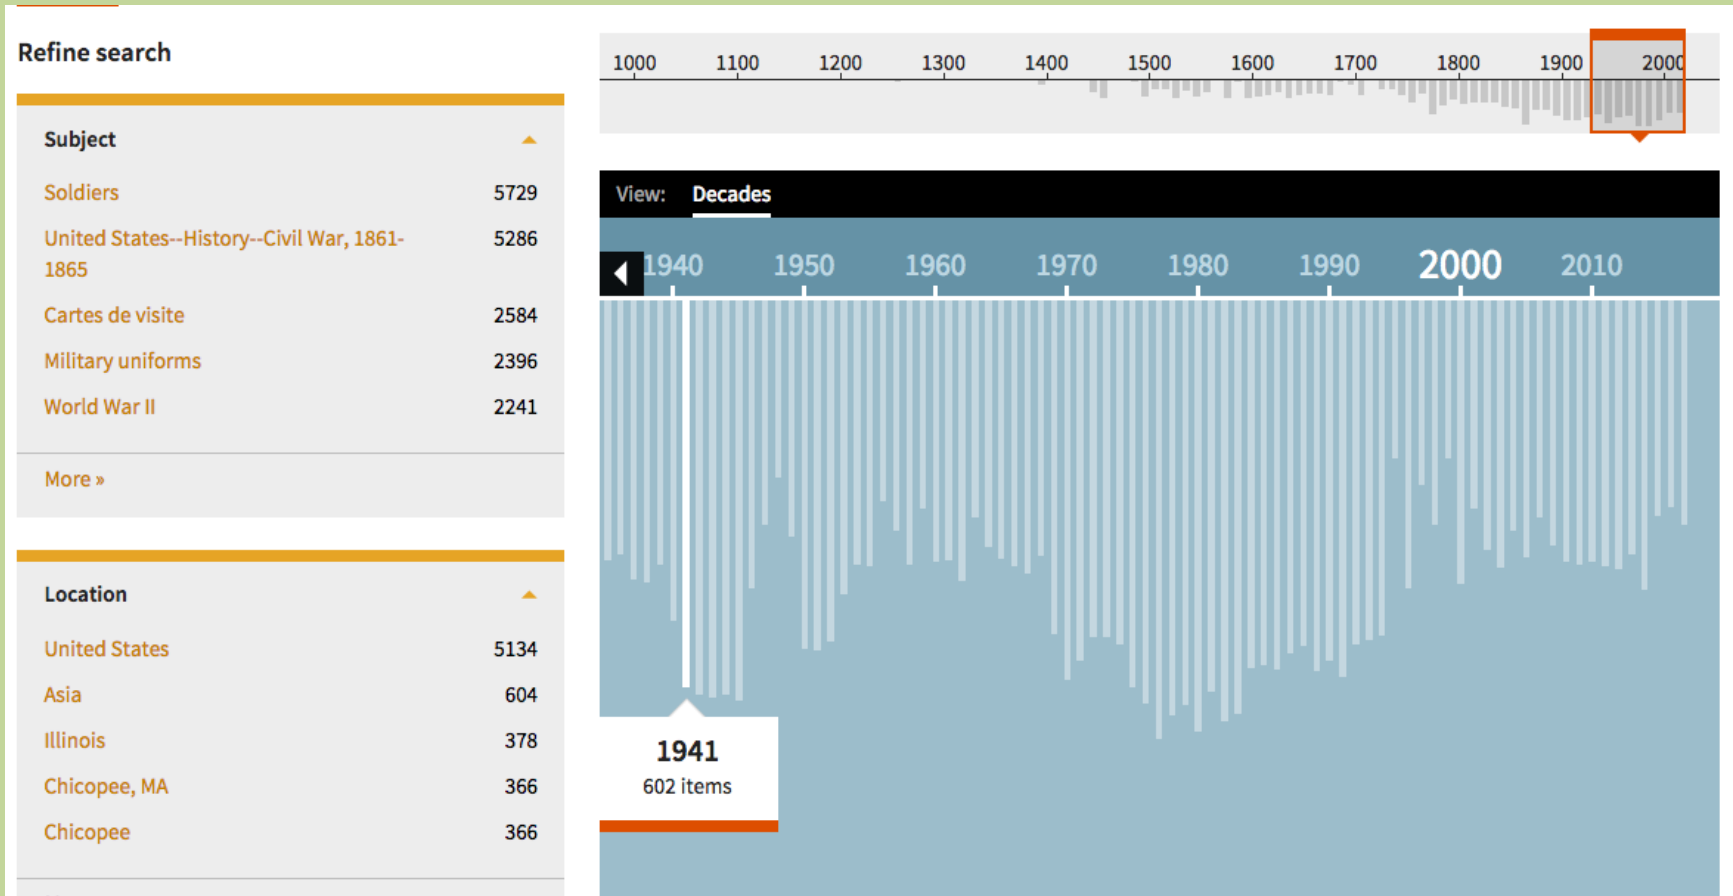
Refine search

Subject

| | |
|---|---|
| Soldiers | 5729 |
| United States--History--Civil War, 1861-1865 | 5286 |
| Cartes de visite | 2584 |
| Military uniforms | 2396 |
| World War II | 2241 |

More »

Location

| | |
|---|---|
| United States | 5134 |
| Asia | 604 |
| Illinois | 378 |
| Chicopee, MA | 366 |
| Chicopee | 366 |

1000 1100 1200 1300 1400 1500 1600 1700 1800 1900 2000

View: Decades

1940 1950 1960 1970 1980 1990 2000 2010

1941
602 items